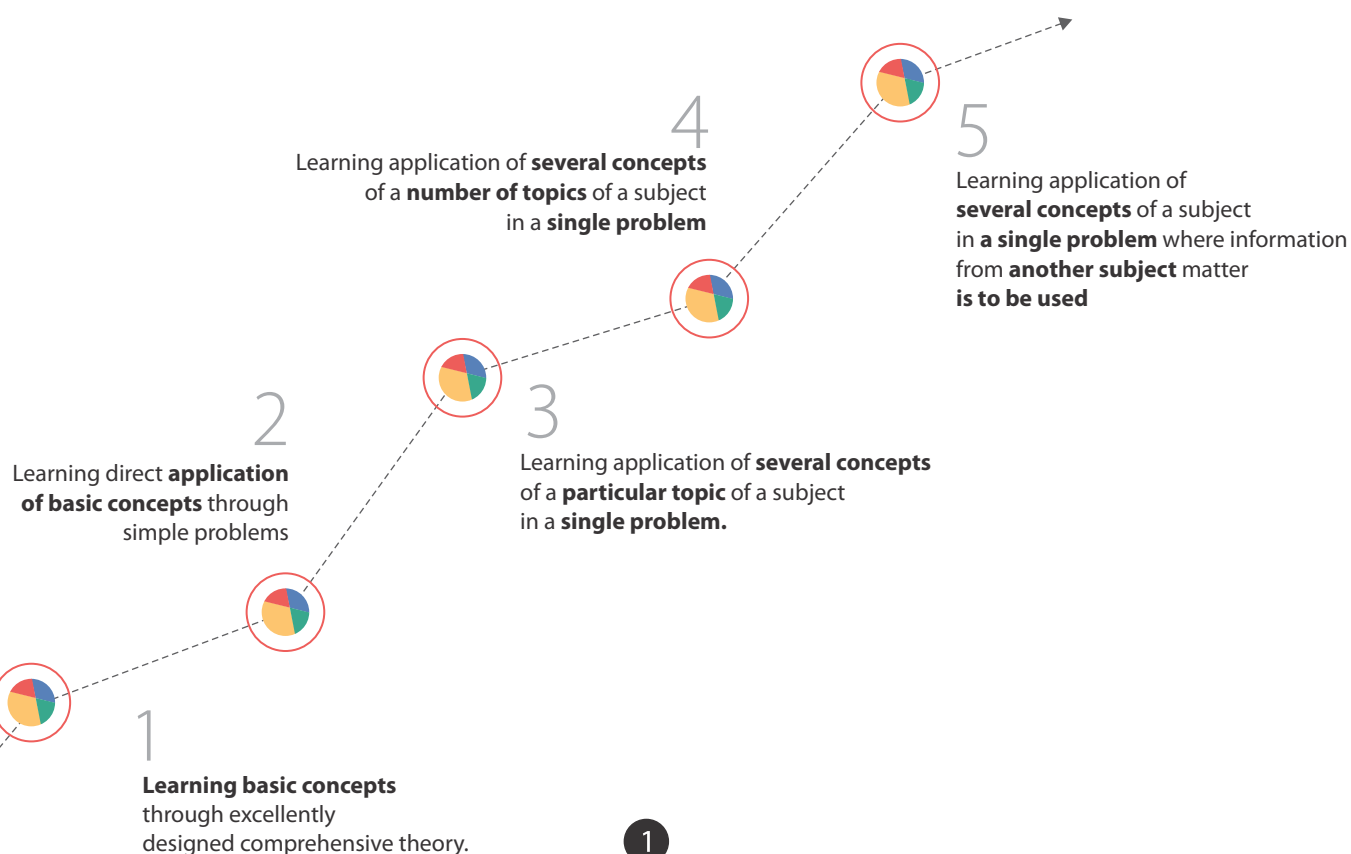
4

Learning application of **several concepts** of a **number of topics** of a subject in a **single problem**

5

Learning application of **several concepts** of a subject in **a single problem** where information from **another subject** matter **is to be used**

2

Learning direct **application of basic concepts** through simple problems

3

Learning application of **several concepts** of a **particular topic** of a subject in a **single problem.**

1

**Learning basic concepts** through excellently designed comprehensive theory.

1